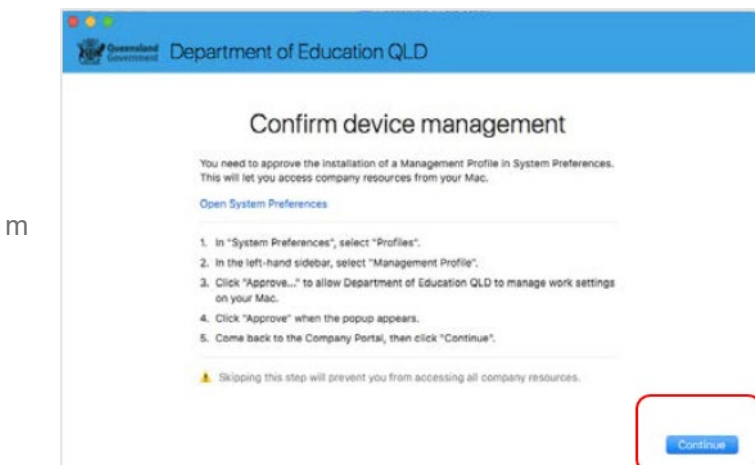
m

Queensland Government Department of Education QLD

Confirm device management

You need to approve the installation of a Management Profile in System Preferences. This will let you access company resources from your Mac.

Open System Preferences

1. In "System Preferences", select "Profiles".
2. In the left-hand sidebar, select "Management Profile".
3. Click "Approve..." to allow Department of Education QLD to manage work settings on your Mac.
4. Click "Approve" when the popup appears.
5. Come back to the Company Portal, then click "Continue".

Skipping this step will prevent you from accessing all company resources.

Continue